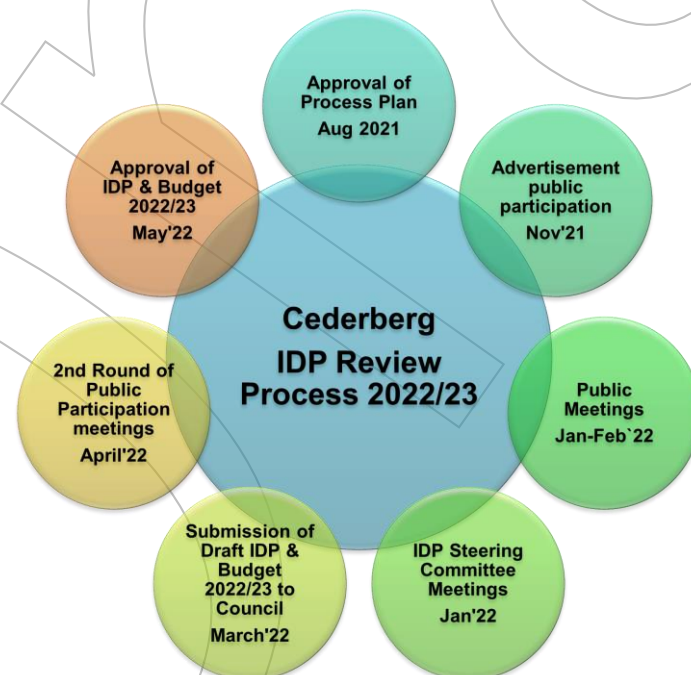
Cederberg IDP Review Process 2022/23

Approval of Process Plan
Aug 2021

Advertisement public participation
Nov'21

Public Meetings
Jan-Feb`22

IDP Steering Committee Meetings
Jan'22

Submission of Draft IDP & Budget 2022/23 to Council
March'22

2nd Round of Public Participation meetings
April'22

Approval of IDP & Budget 2022/23
May'22